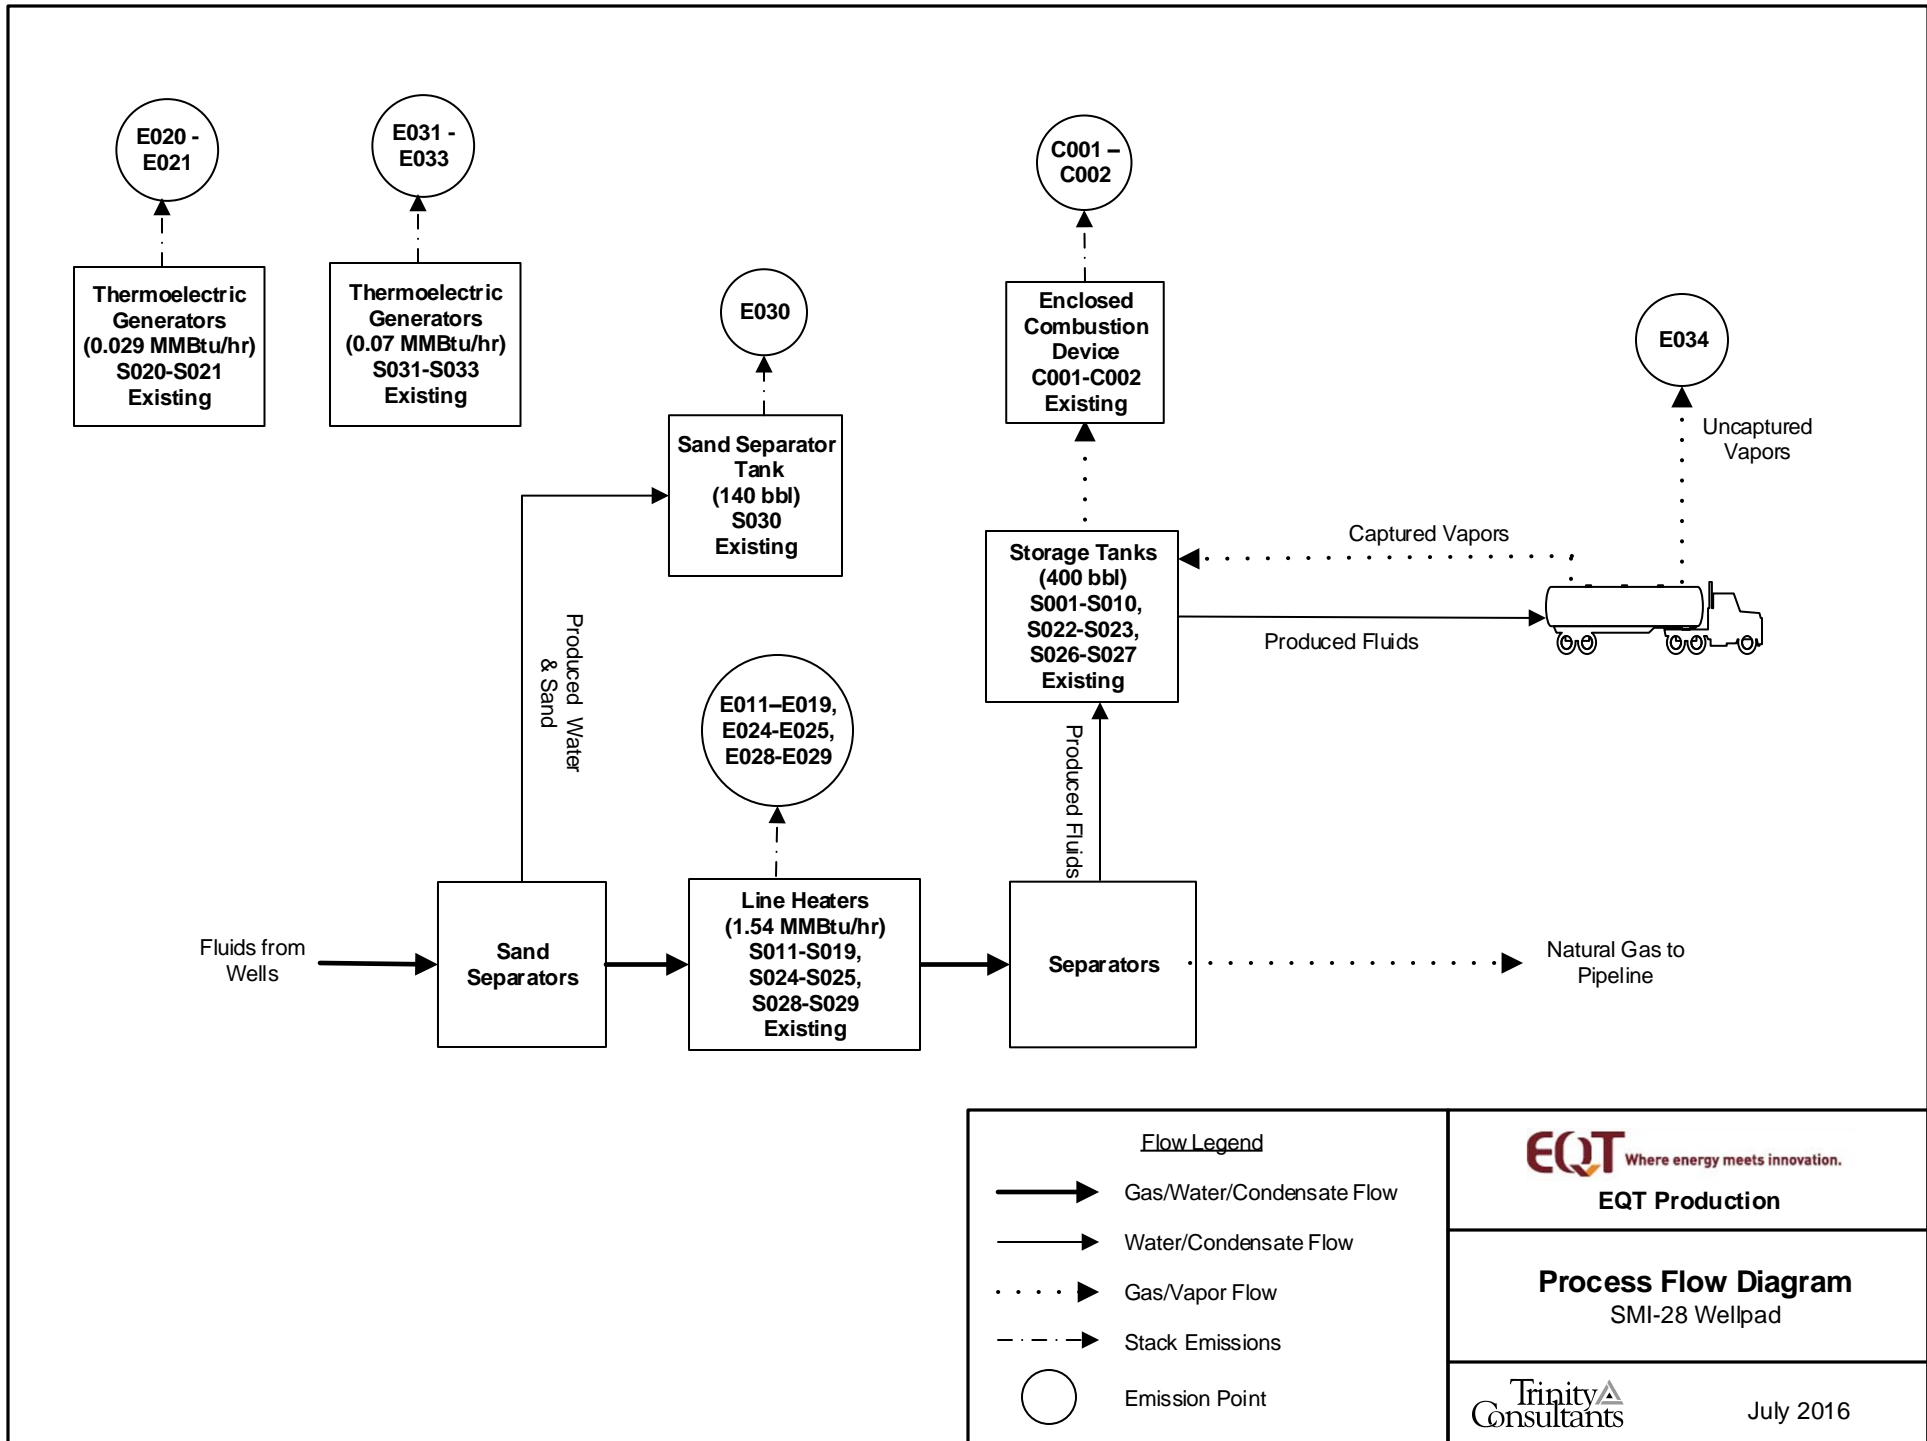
E020 - E021

E031 - E033

C001 – C002

Thermoelectric Generators (0.029 MMBtu/hr) S020-S021 Existing

Thermoelectric Generators (0.07 MMBtu/hr) S031-S033 Existing

E030

Enclosed Combustion Device C001-C002 Existing

E034

Uncaptured Vapors

Sand Separator Tank (140 bbl) S030 Existing

Captured Vapors

Storage Tanks (400 bbl) S001-S010, S022-S023, S026-S027 Existing

Produced Fluids

Produced Water & Sand

E011–E019, E024-E025, E028-E029

Produced Fluids

Fluids from Wells

Sand Separators

Line Heaters (1.54 MMBtu/hr) S011-S019, S024-S025, S028-S029 Existing

Separators

Natural Gas to Pipeline

Flow Legend

Gas/Water/Condensate Flow

Water/Condensate Flow

Gas/Vapor Flow

Stack Emissions

Emission Point

EQT Where energy meets innovation.

EQT Production

Process Flow Diagram
SMI-28 Wellpad

Trinity Consultants

July 2016